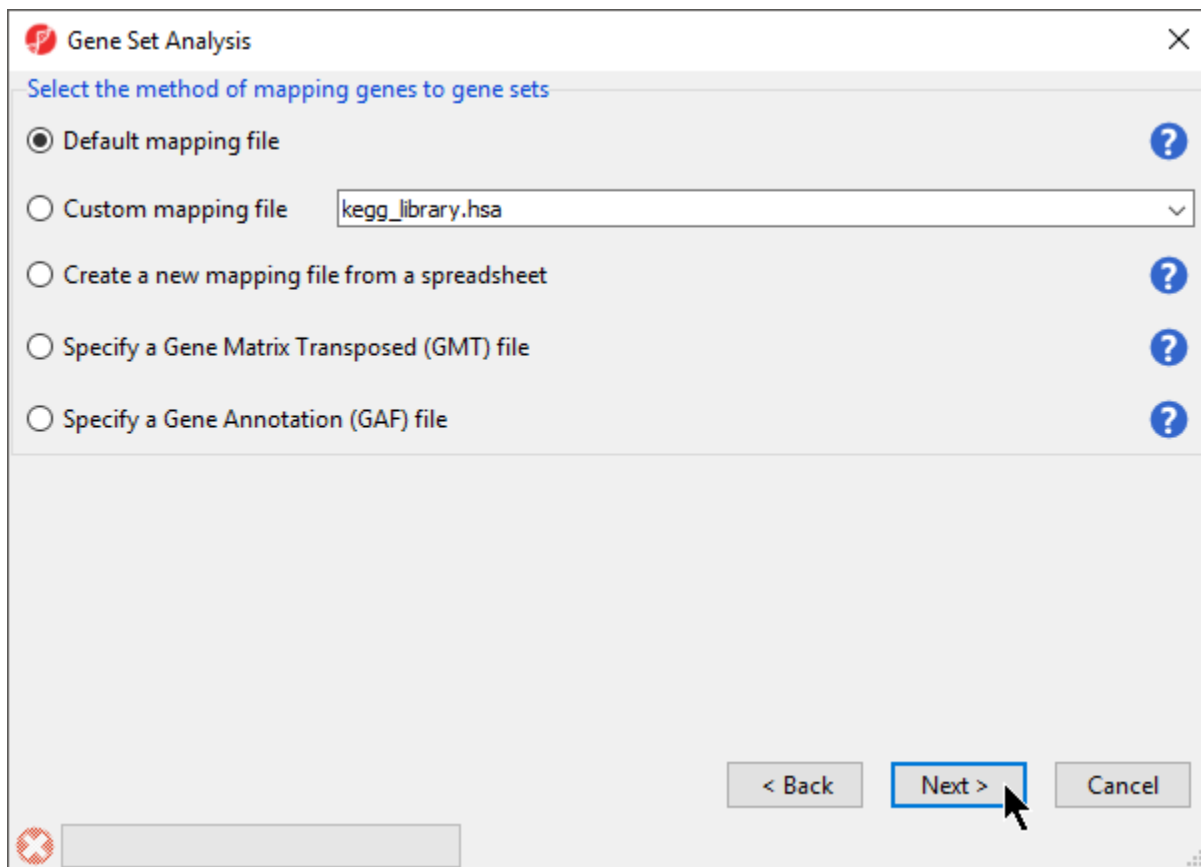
Gene Set Analysis

Select the method of mapping genes to gene sets

Default mapping file

Custom mapping file kegg_library.hsa

Create a new mapping file from a spreadsheet

Specify a Gene Matrix Transposed (GMT) file

Specify a Gene Annotation (GAF) file

< Back Next > Cancel